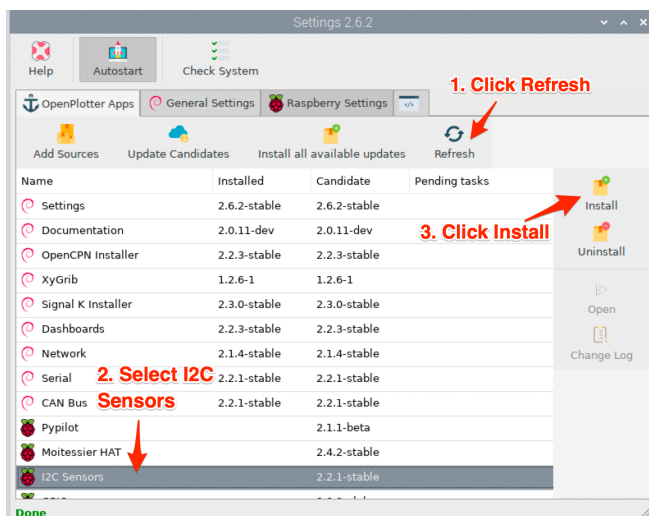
Settings 2.6.2

Help Autostart Check System

OpenPlotter Apps General Settings Raspberry Settings

1. Click Refresh

Add Sources Update Candidates Install all available updates Refresh

| Name | Installed | Candidate | Pending tasks |
|---|---|---|---|
| Settings | 2.6.2-stable | 2.6.2-stable | |
| Documentation | 2.0.11-dev | 2.0.11-dev | |
| OpenCPN Installer | 2.2.3-stable | 2.2.3-stable | |
| XyGrib | 1.2.6-1 | 1.2.6-1 | |
| Signal K Installer | 2.3.0-stable | 2.3.0-stable | |
| Dashboards | 2.2.3-stable | 2.2.3-stable | |
| Network | 2.1.4-stable | 2.1.4-stable | |
| Serial | 2.2.1-stable | 2.2.1-stable | |
| CAN Bus | 2.2.1-stable | 2.2.1-stable | |
| Pypilot | | 2.1.1-beta | |
| Moitessier HAT | | 2.4.2-stable | |
| I2C Sensors | | 2.2.1-stable | |

2. Select I2C Sensors

3. Click Install

Install
Uninstall
Open
Change Log

Done